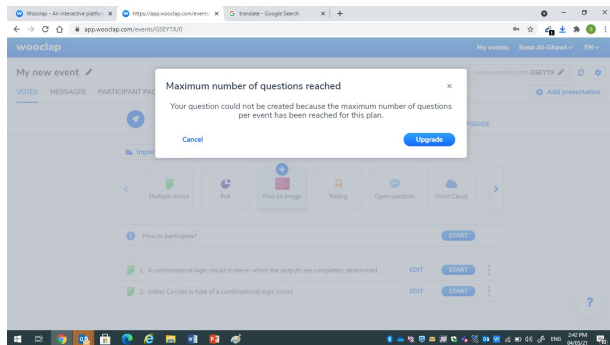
Wooclap - An interactive platfo ×
https://app.wooclap.com/events ×
translate - Google Search ×
+
app.wooclap.com/events/GSEYTX/0

wooclap
My events Sana Al-Ghawi EN

My new event
VOTES MESSAGES PARTICIPANT PA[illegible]
www.wooclap.com/GSEYTX
Add presentation

Maximum number of questions reached
×
Your question could not be created because the maximum number of questions per event has been reached for this plan.
Cancel
Upgrade

Impo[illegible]
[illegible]GRADE

Multiple choice
Poll
Find on image
Rating
Open question
Word Cloud

How to participate?
START

1. A combinational logic circuit is one in which the outputs are completely determined...
EDIT
START

2. Adder Circuits is type of a combinational logic circuit
EDIT
START

?

ENG
2:42 PM
04/05/21